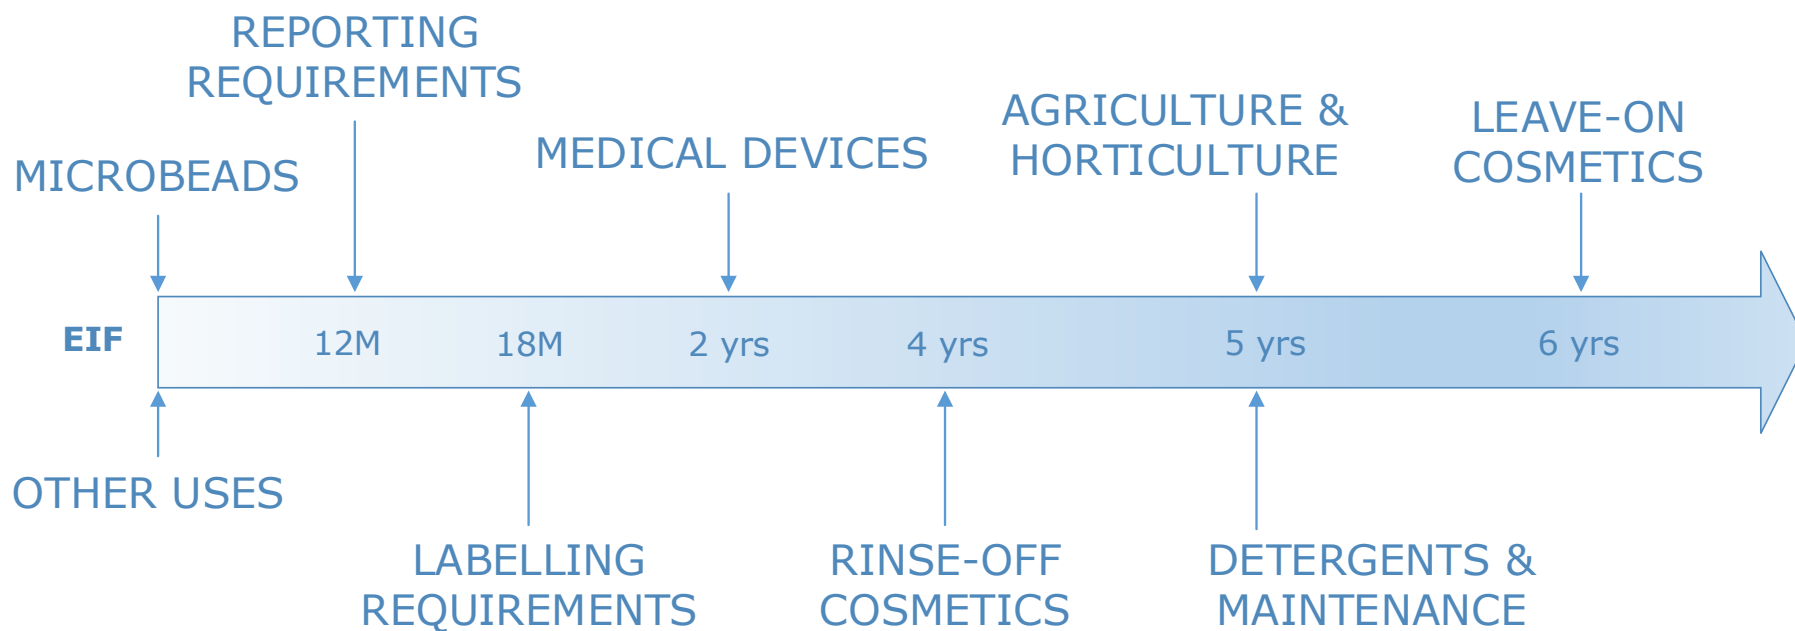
REPORTING REQUIREMENTS

MICROBEADS

MEDICAL DEVICES

AGRICULTURE & HORTICULTURE

LEAVE-ON COSMETICS

EIF

12M

18M

2 yrs

4 yrs

5 yrs

6 yrs

OTHER USES

LABELLING REQUIREMENTS

RINSE-OFF COSMETICS

DETERGENTS & MAINTENANCE